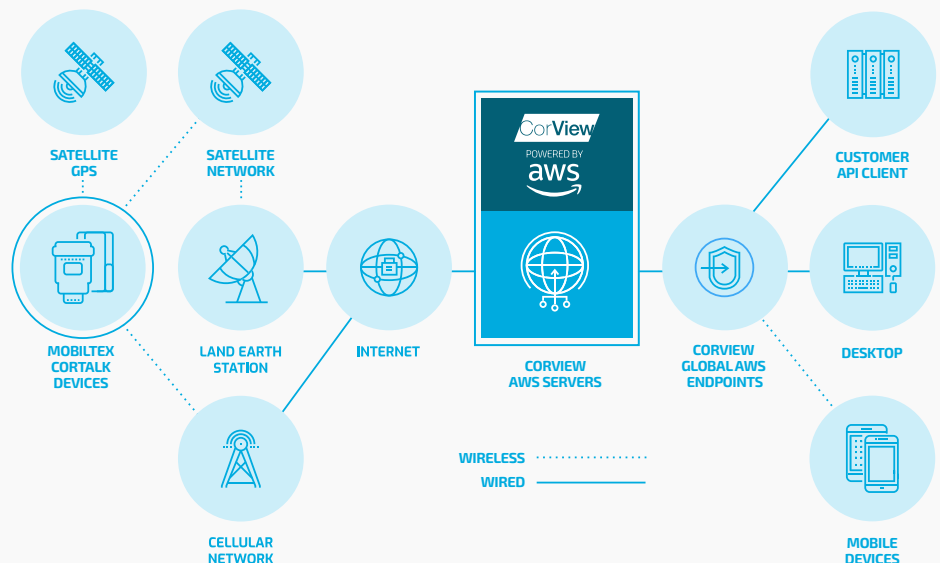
SATELLITE GPS

SATELLITE NETWORK

CorView
POWERED BY
aws

CUSTOMER API CLIENT

MOBILTEX CORTALK DEVICES

LAND EARTH STATION

INTERNET

CORVIEW AWS SERVERS

CORVIEW GLOBAL AWS ENDPOINTS

DESKTOP

WIRELESS
WIRED

CELLULAR NETWORK

MOBILE DEVICES